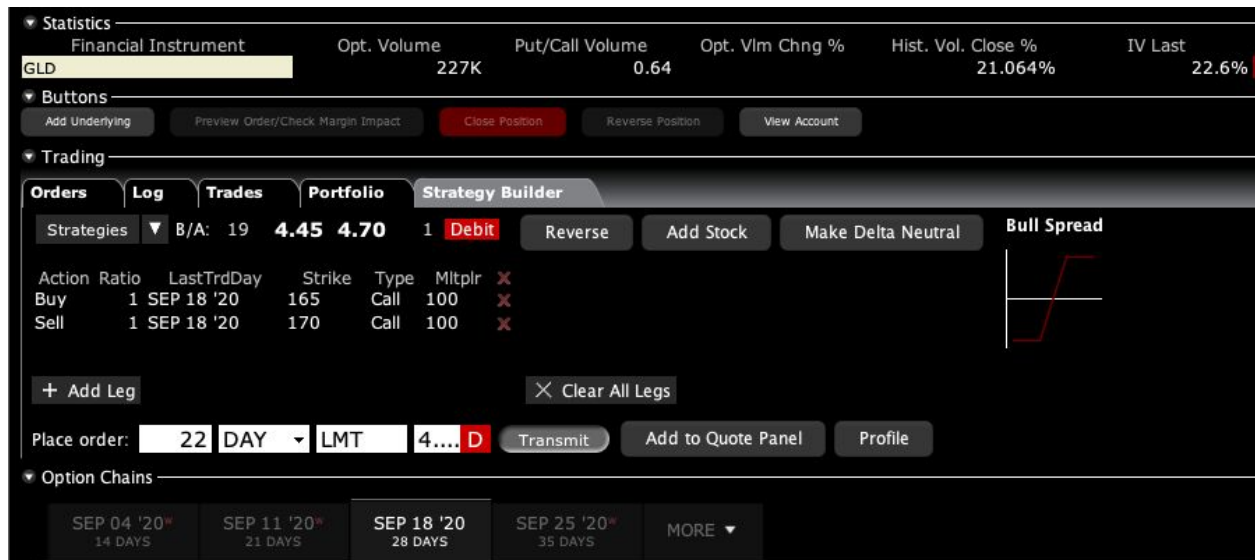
Statistics

| Financial Instrument | Opt. Volume | Put/Call Volume | Opt. Vlm Chng % | Hist. Vol. Close % | IV Last |
|---|---|---|---|---|---|
| GLD | 227K | 0.64 | | 21.064% | 22.6% |

Buttons

Add Underlying  Preview Order/Check Margin Impact  Close Position  Reverse Position  View Account

Trading

Orders  Log  Trades  Portfolio  Strategy Builder

Strategies ▼ B/A: 19 4.45 4.70 1 Debit  Reverse  Add Stock  Make Delta Neutral  Bull Spread

| Action | Ratio | LastTrdDay | Strike | Type | Mltplr | |
|---|---|---|---|---|---|---|
| Buy | 1 | SEP 18 '20 | 165 | Call | 100 | ✕ |
| Sell | 1 | SEP 18 '20 | 170 | Call | 100 | ✕ |

+ Add Leg  ✕ Clear All Legs

Place order: 22 DAY LMT 4.... D  Transmit  Add to Quote Panel  Profile

Option Chains

SEP 04 '20 14 DAYS  SEP 11 '20 21 DAYS  SEP 18 '20 28 DAYS  SEP 25 '20 35 DAYS  MORE ▼